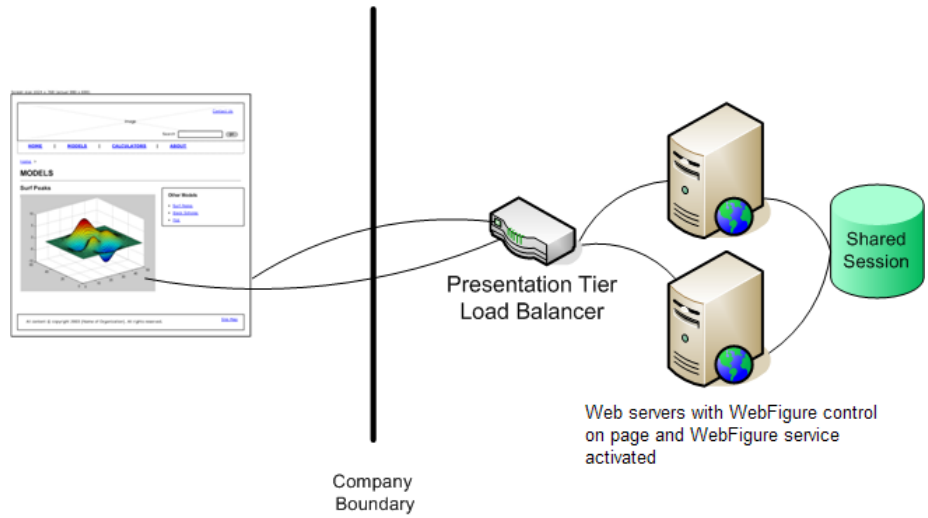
Image

Contact Us

Search

HOME | MODELS | CALCULATORS | ABOUT

Home >

MODELS

Surf Peaks

Other Models

Presentation Tier Load Balancer

Shared Session

Web servers with WebFigure control on page and WebFigure service activated

Company Boundary